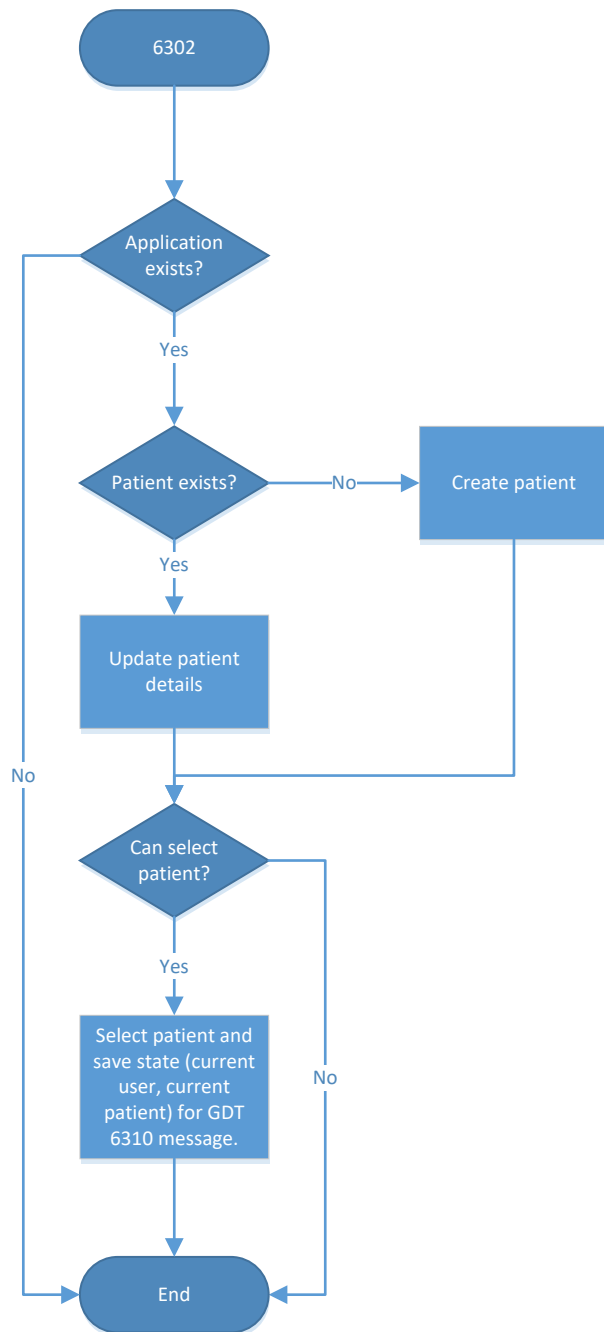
6302

Application exists?

Yes

Patient exists?

No

Create patient

Yes

Update patient details

No

Can select patient?

Yes

Select patient and save state (current user, current patient) for GDT 6310 message.

No

End